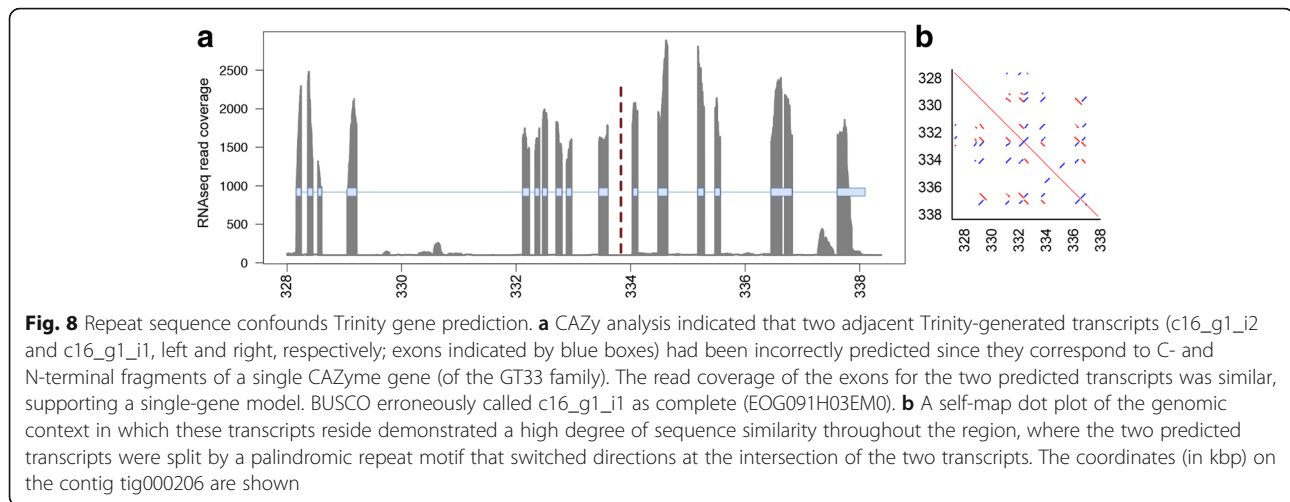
a

RNAseq read coverage

2500
2000
1500
1000
500
0

328
330
332
334
336
338

b

328
330
332
334
336
338

328
330
332
334
336
338

**Fig. 8** Repeat sequence confounds Trinity gene prediction. **a** CAZy analysis indicated that two adjacent Trinity-generated transcripts (c16_g1_i2 and c16_g1_i1, left and right, respectively; exons indicated by blue boxes) had been incorrectly predicted since they correspond to C- and N-terminal fragments of a single CAZyme gene (of the GT33 family). The read coverage of the exons for the two predicted transcripts was similar, supporting a single-gene model. BUSCO erroneously called c16_g1_i1 as complete (EOG091H03EM0). **b** A self-map dot plot of the genomic context in which these transcripts reside demonstrated a high degree of sequence similarity throughout the region, where the two predicted transcripts were split by a palindromic repeat motif that switched directions at the intersection of the two transcripts. The coordinates (in kbp) on the contig tig000206 are shown